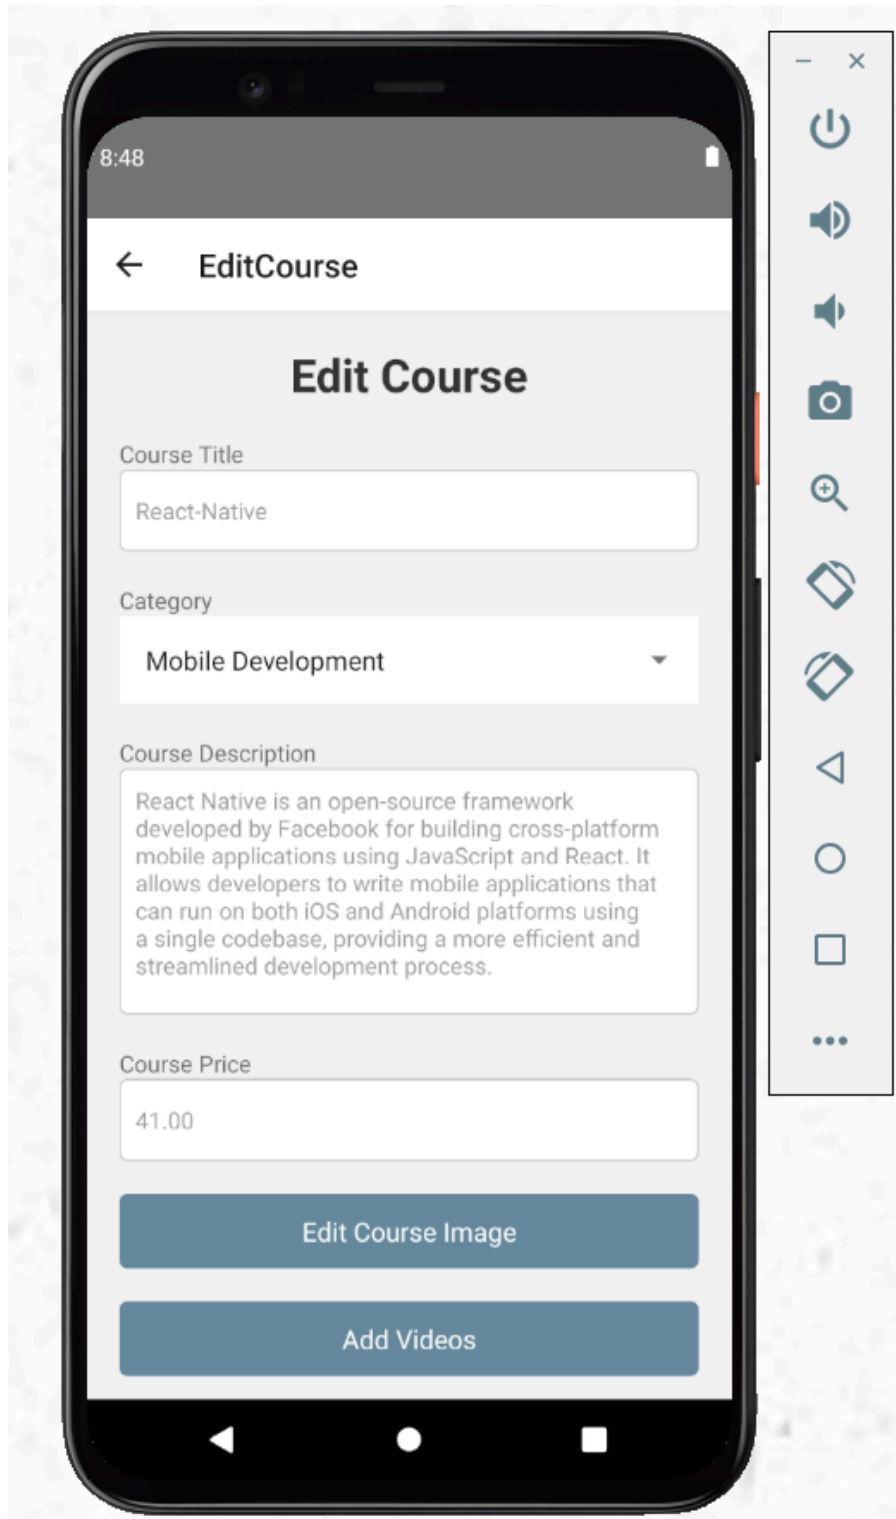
8:48

← EditCourse

Edit Course

Course Title

React-Native

Category

Mobile Development

Course Description

React Native is an open-source framework developed by Facebook for building cross-platform mobile applications using JavaScript and React. It allows developers to write mobile applications that can run on both iOS and Android platforms using a single codebase, providing a more efficient and streamlined development process.

Course Price

41.00

Edit Course Image

Add Videos

– ×